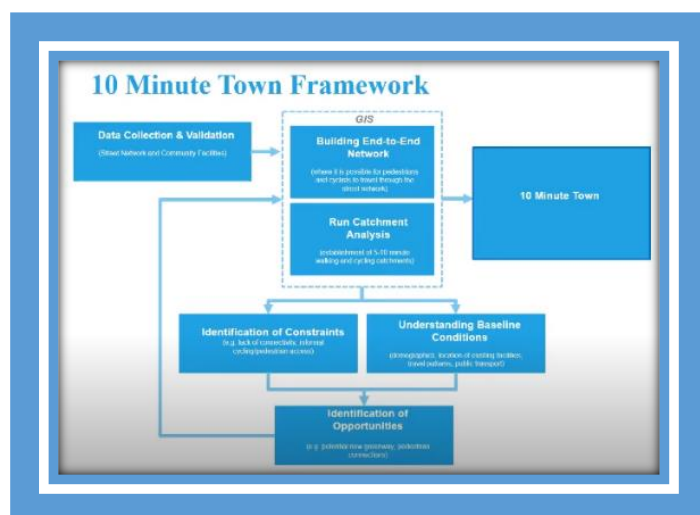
10 Minute Town Framework

Data Collection & Validation

(Street Network and Community Facilities)

GIS

Building End-to-End Network

(where it is possible for pedestrians and cyclists to travel through the street network)

Run Catchment Analysis

(establishment of 5-10 minute walking and cycling catchments)

10 Minute Town

Identification of Constraints

(e.g. lack of connectivity, informal cycling/pedestrian access)

Understanding Baseline Conditions

(demographics, location of existing facilities, travel patterns, public transport)

Identification of Opportunities

(e.g. potential new greenway, pedestrian connections)